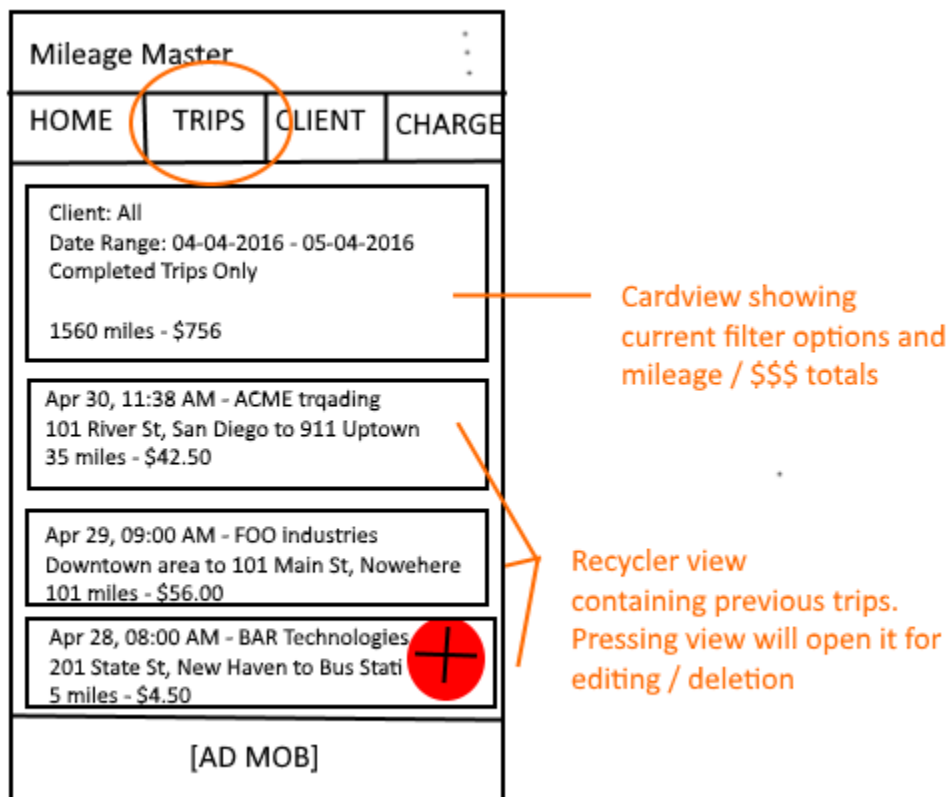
Mileage Master

HOME | TRIPS | CLIENT | CHARGE

Client: All
Date Range: 04-04-2016 - 05-04-2016
Completed Trips Only

1560 miles - $756

Cardview showing current filter options and mileage / $$$ totals

Apr 30, 11:38 AM - ACME trqading
101 River St, San Diego to 911 Uptown
35 miles - $42.50

Apr 29, 09:00 AM - FOO industries
Downtown area to 101 Main St, Nowehere
101 miles - $56.00

Apr 28, 08:00 AM - BAR Technologies
201 State St, New Haven to Bus Stati
5 miles - $4.50

Recycler view containing previous trips. Pressing view will open it for editing / deletion

[AD MOB]